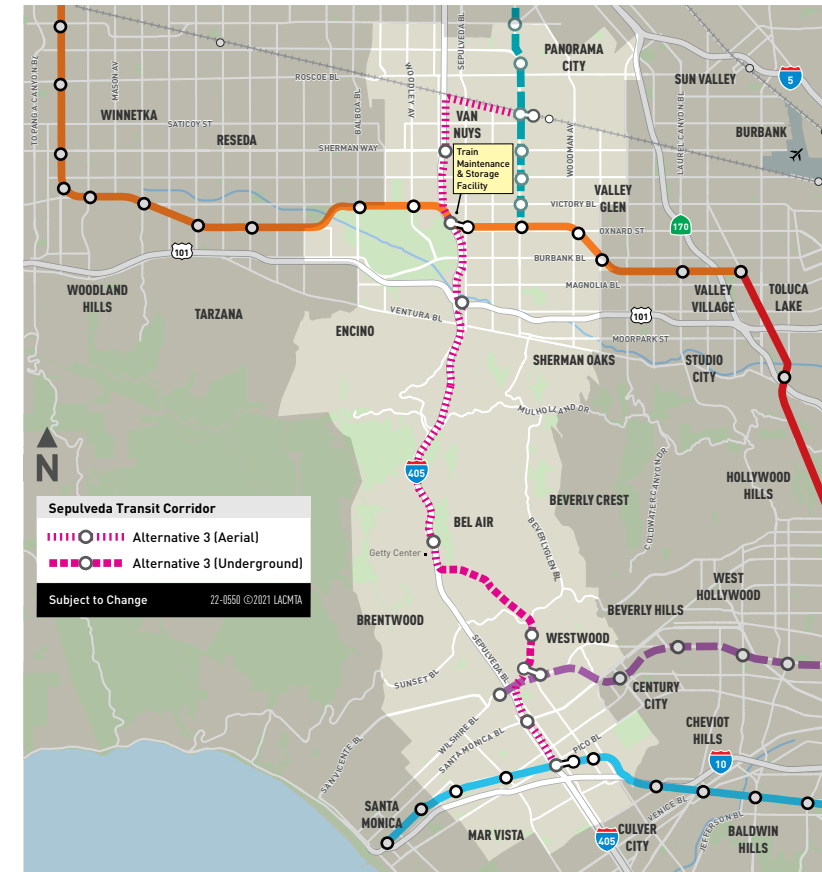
PANORAMA CITY
SUN VALLEY
5
ROSCOE BL
WINNETKA
SATICOY ST
RESEDA
VAN NUYS
BURBANK
SHERMAN WAY
Train Maintenance & Storage Facility
VALLEY GLEN
VICTORY BL
OXNARD ST
170
101
BURBANK BL
MAGNOLIA BL
WOODLAND HILLS
TARZANA
VALLEY VILLAGE
TOLUCA LAKE
VENTURA BL
101
ENCINO
MOORPARK ST
SHERMAN OAKS
STUDIO CITY
MULHOLLAND DR
N
405
HOLLYWOOD HILLS
BEVERLY CREST
Sepulveda Transit Corridor
Alternative 3 (Aerial)
Alternative 3 (Underground)
BEL AIR
Getty Center
WEST HOLLYWOOD
Subject to Change
22-0550 ©2021 LACMTA
BEVERLY HILLS
BRENTWOOD
WESTWOOD
SUNSET BL
CENTURY CITY
WILSHIRE BL
CHEVIOT HILLS
SANTA MONICA BL
PICO BL
10
SANTA MONICA
VENICE BL
MAR VISTA
405
CULVER CITY
BALDWIN HILLS
TOPANGA CANYON BL
MASON AV
BALBOA BL
WOODLEY AV
SEPULVEDA BL
WOODMAN AV
LAUREL CANYON BL
COLDWATER CANYON DR
BEVERLY GLEN BL
SEPULVEDA BL
SAN VICENTE BL
JEFFERSON BL